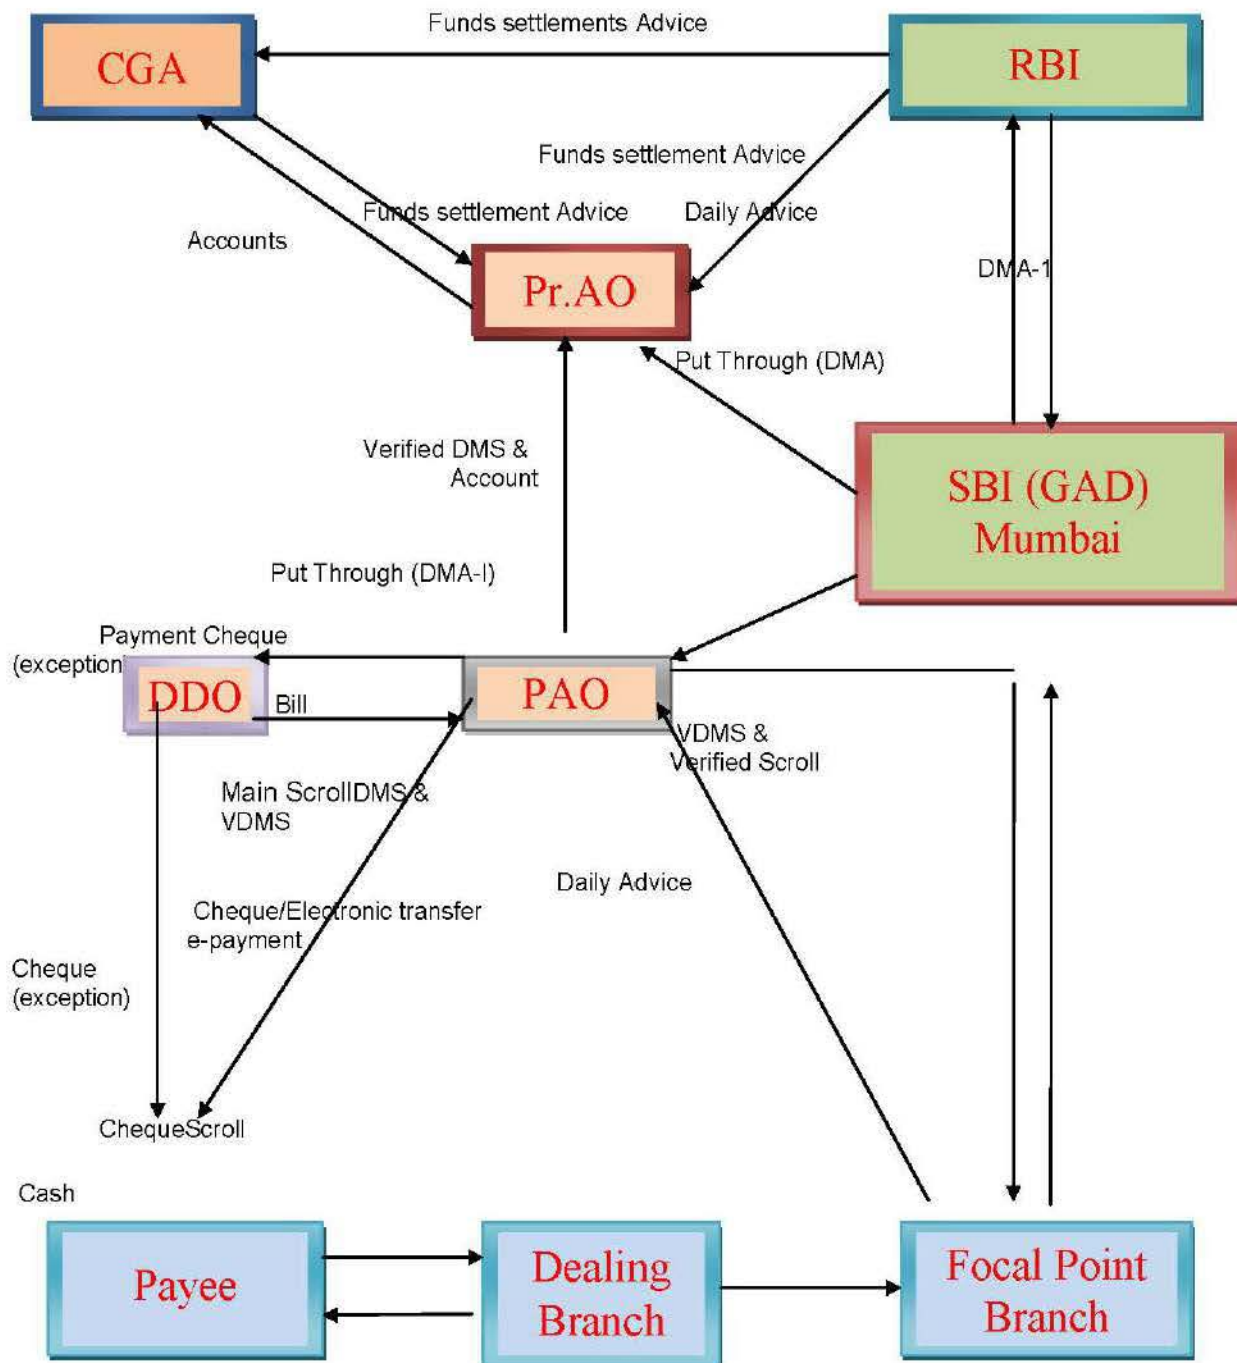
CGA

Funds settlements Advice

RBI

Funds settlement Advice

Funds settlement Advice

Daily Advice

Accounts

Pr.AO

DMA-1

Put Through (DMA)

Verified DMS & Account

SBI (GAD) Mumbai

Put Through (DMA-I)

Payment Cheque (exception)

DDO

Bill

PAO

VDMS & Verified Scroll

Main ScrollDMS & VDMS

Daily Advice

Cheque/Electronic transfer e-payment

Cheque (exception)

ChequeScroll

Cash

Payee

Dealing Branch

Focal Point Branch